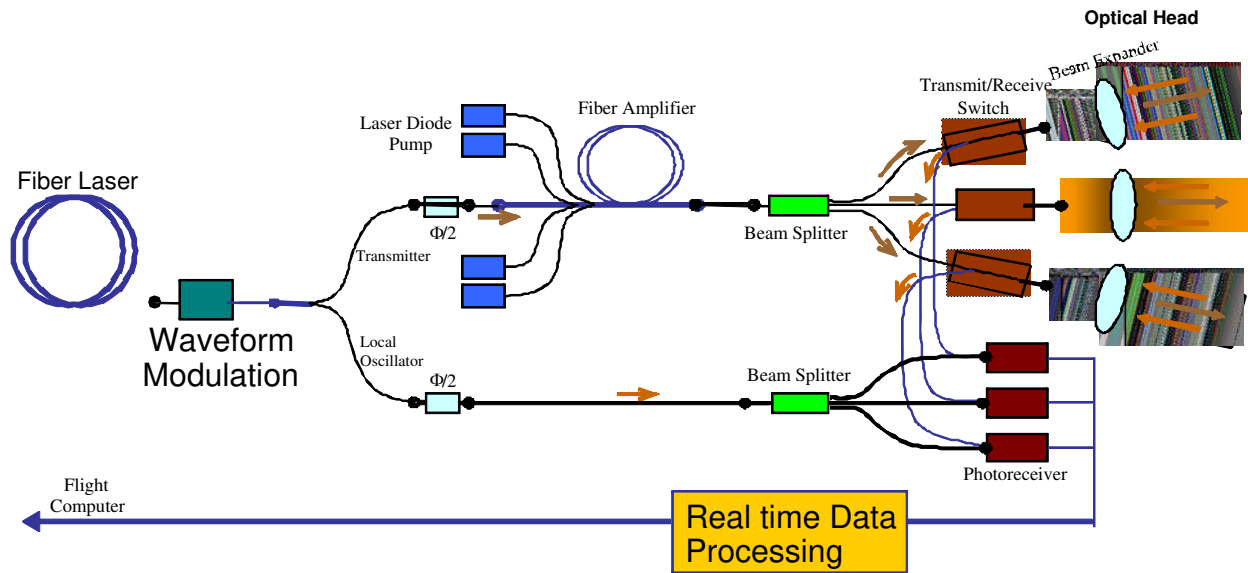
Optical Head

Beam Expander

Transmit/Receive Switch

Fiber Amplifier

Laser Diode Pump

Fiber Laser

$\Phi/2$

Transmitter

Beam Splitter

Waveform Modulation

Local Oscillator

$\Phi/2$

Beam Splitter

Photoreceiver

Flight Computer

Real time Data Processing